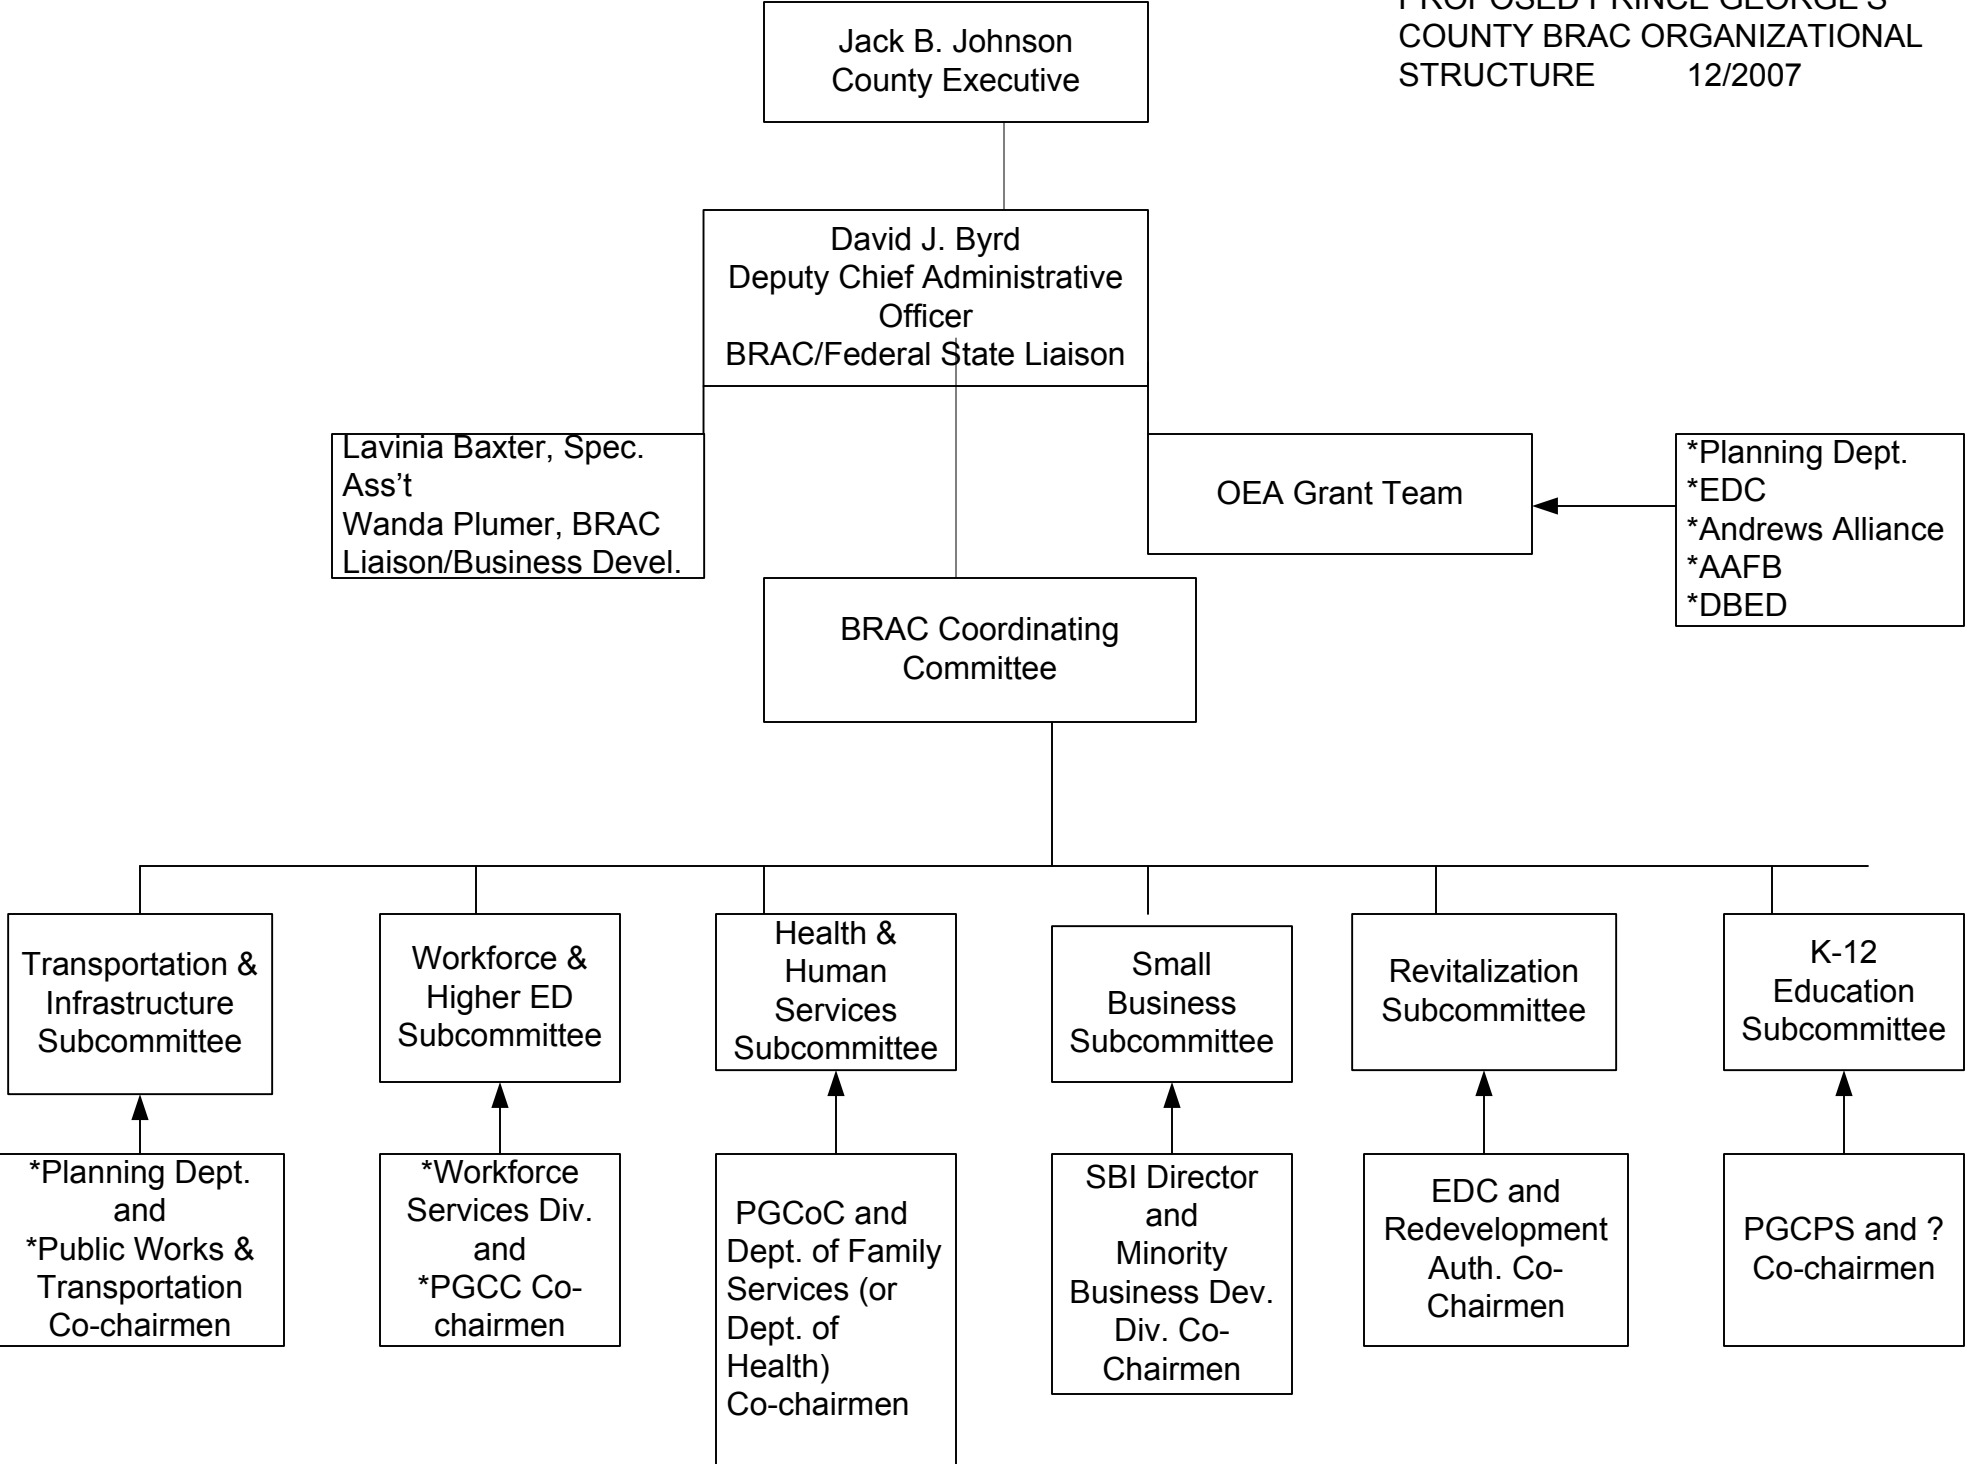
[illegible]
COUNTY BRAC ORGANIZATIONAL
STRUCTURE 12/2007

Jack B. Johnson
County Executive

David J. Byrd
Deputy Chief Administrative Officer
BRAC/Federal State Liaison

Lavinia Baxter, Spec. Ass't
Wanda Plumer, BRAC Liaison/Business Devel.

OEA Grant Team

*Planning Dept.
*EDC
*Andrews Alliance
*AAFB
*DBED

BRAC Coordinating Committee

Transportation & Infrastructure Subcommittee

Workforce & Higher ED Subcommittee

Health & Human Services Subcommittee

Small Business Subcommittee

Revitalization Subcommittee

K-12 Education Subcommittee

*Planning Dept. and *Public Works & Transportation Co-chairmen

*Workforce Services Div. and *PGCC Co-chairmen

PGCoC and Dept. of Family Services (or Dept. of Health) Co-chairmen

SBI Director and Minority Business Dev. Div. Co-Chairmen

EDC and Redevelopment Auth. Co-Chairmen

PGCPS and ? Co-chairmen